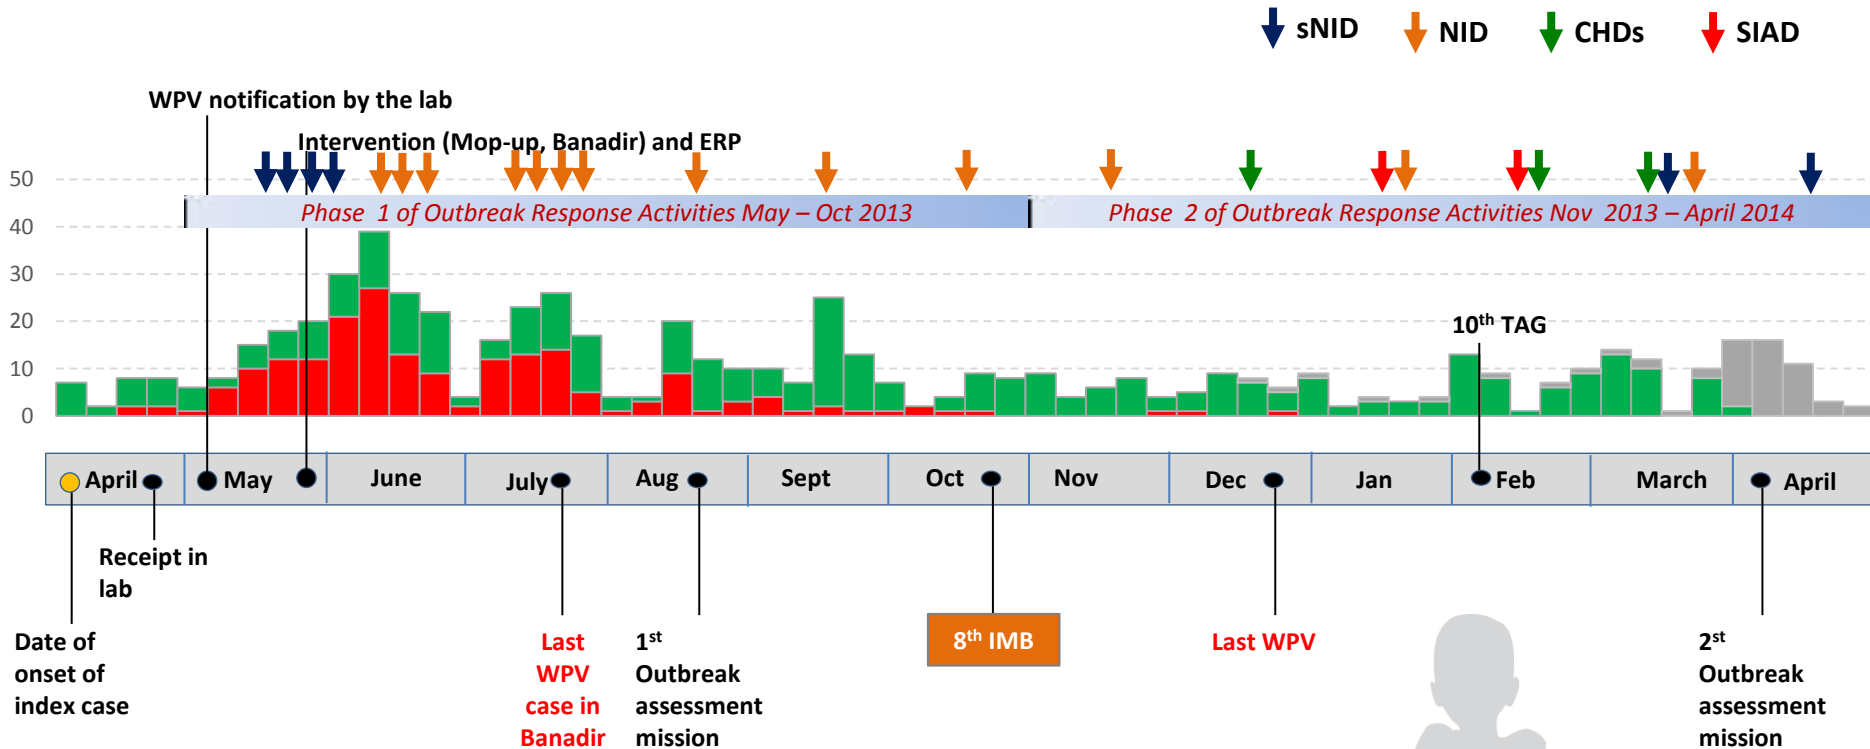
sNID NID CHDs SIAD

WPV notification by the lab

Intervention (Mop-up, Banadir) and ERP

50
40
30
20
10
0

Phase 1 of Outbreak Response Activities May – Oct 2013

Phase 2 of Outbreak Response Activities Nov 2013 – April 2014

10$^{th}$ TAG

April May June July Aug Sept Oct Nov Dec Jan Feb March April

Receipt in lab

Date of onset of index case

Last WPV case in Banadir

1$^{st}$ Outbreak assessment mission

8$^{th}$ IMB

Last WPV

2$^{st}$ Outbreak assessment mission